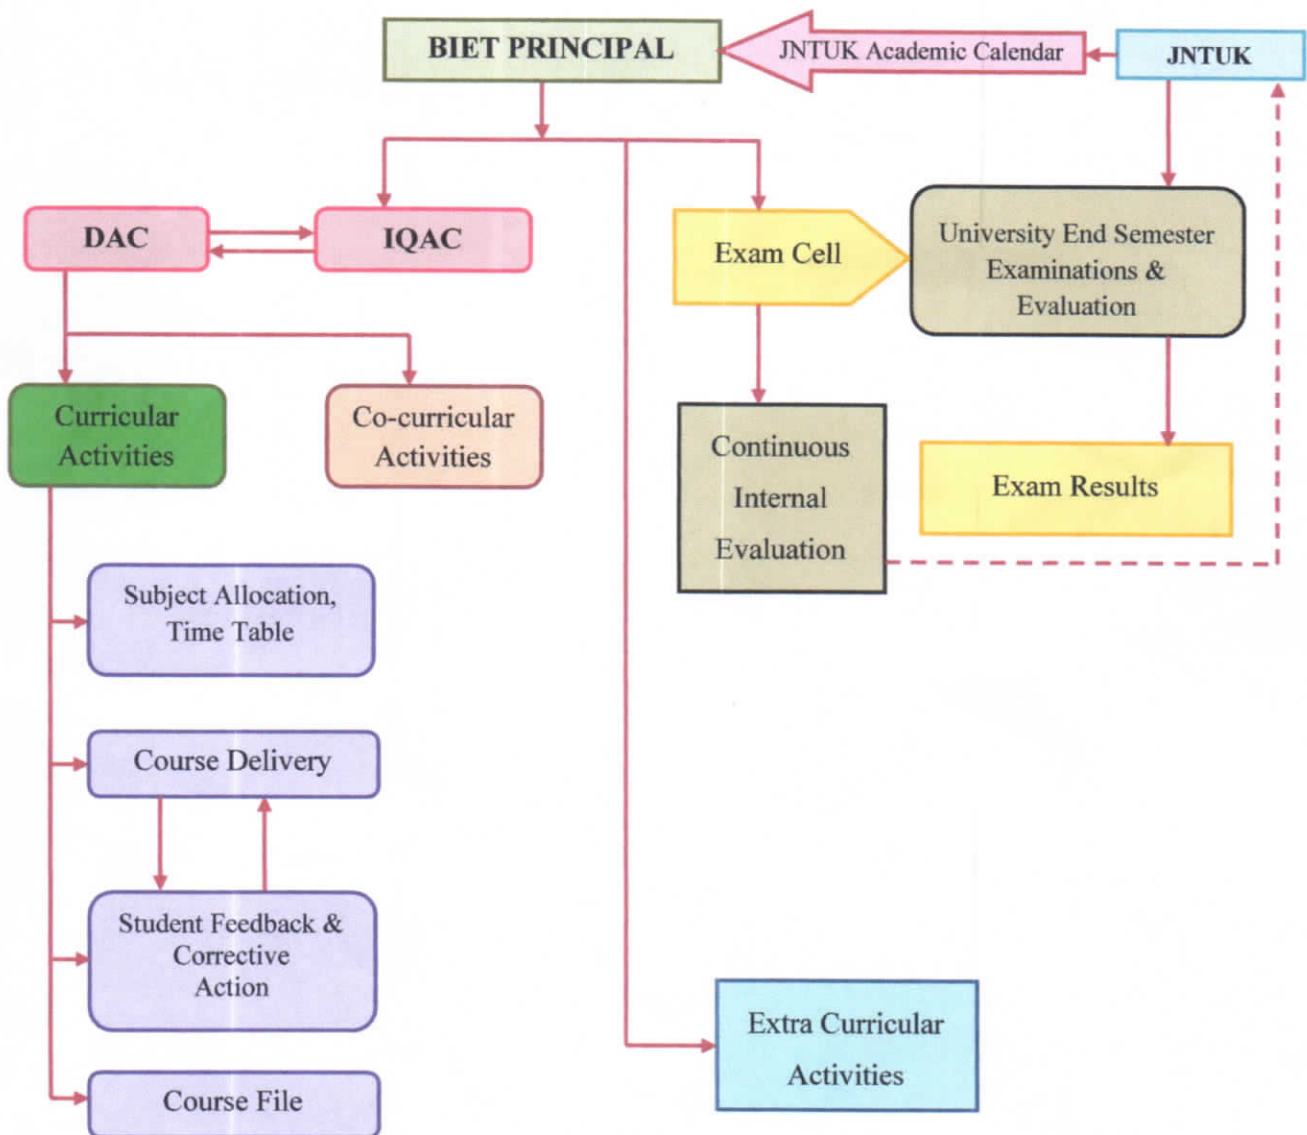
BIET PRINCIPAL

JNTUK Academic Calendar

JNTUK

DAC

IQAC

Exam Cell

University End Semester Examinations & Evaluation

Curricular Activities

Co-curricular Activities

Continuous Internal Evaluation

Exam Results

Subject Allocation, Time Table

Course Delivery

Student Feedback & Corrective Action

Course File

Extra Curricular Activities